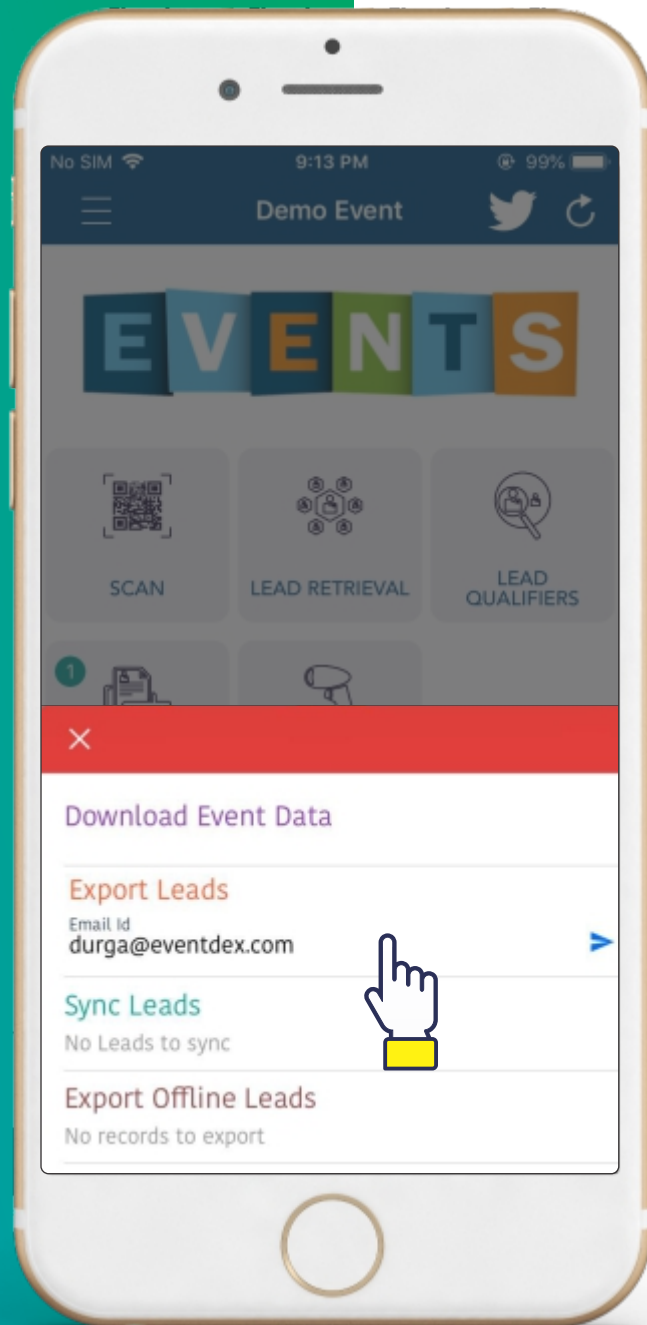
No SIM 9:13 PM 99%

Demo Event

EVENTS

SCAN

LEAD RETRIEVAL

LEAD QUALIFIERS

1

Download Event Data

Export Leads

Email Id
durga@eventdex.com

Sync Leads
No Leads to sync

Export Offline Leads
No records to export